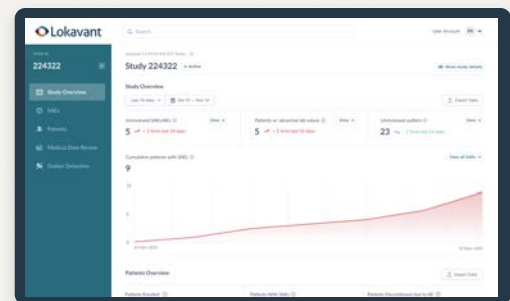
Lokavant

Search

User Account

224322

Study Overview

SAEs

Patients

Medical Data Review

Outlier Detection

Study 224322

Active

Show study details

Study Overview

Last 14 days

Export Data

Unreviewed SAEs/AEs

View

5

Patients w/ abnormal lab values

View

5

Unreviewed outliers

View

23

Cumulative patients with SAEs

View all SAEs

9

10

5

0

Patients Overview

Export Data

Patients Enrolled

Patients With SAEs

Patients Discontinued due to AE